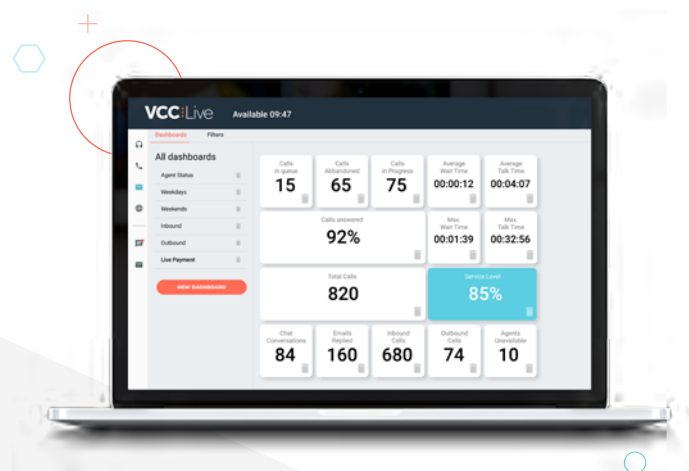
VCC:Live Available 09:47

Dashboards Filters

All dashboards

Agent Status

Weekdays

Weekends

Inbound

Outbound

Live Payment

NEW DASHBOARD

Calls in queue
15

Calls Abandoned
65

Calls in Progress
75

Average Wait Time
00:00:12

Average Talk Time
00:04:07

Calls answered
92%

Max. Wait Time
00:01:39

Max. Talk Time
00:32:56

Total Calls
820

Service Level
85%

Chat Conversations
84

Emails Replied
160

Inbound Calls
680

Outbound Calls
74

Agents Unavailable
10